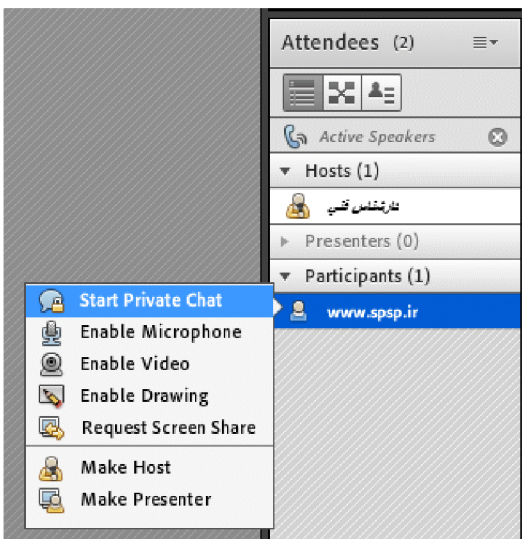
Attendees (2)

Active Speakers

Hosts (1)

کارشناس فنی

Presenters (0)

Participants (1)

www.spsp.ir

Start Private Chat

Enable Microphone

Enable Video

Enable Drawing

Request Screen Share

Make Host

Make Presenter